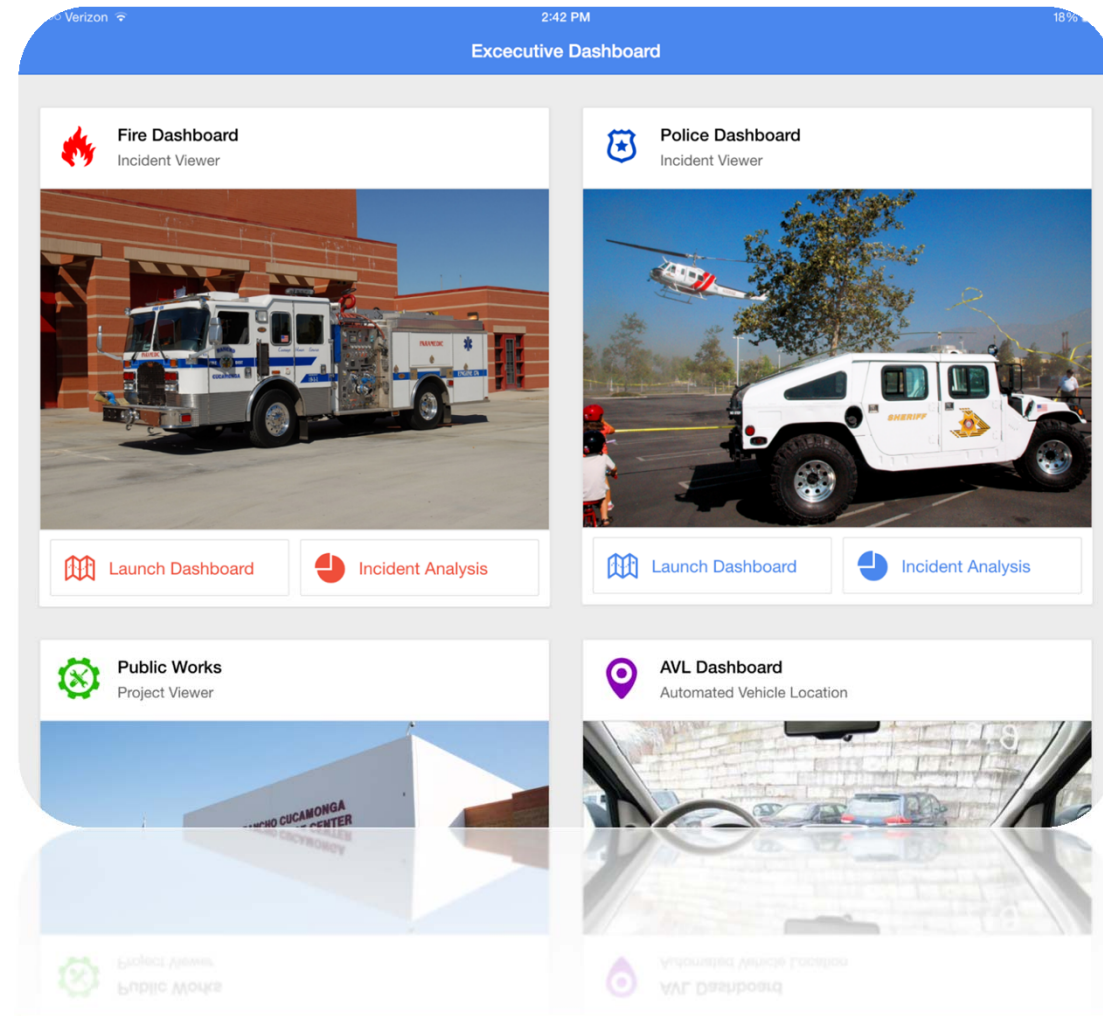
Verizon
2:42 PM
18%
Excecutive Dashboard

Fire Dashboard
Incident Viewer

PARAMEDIC
ENGINE 174

Launch Dashboard
Incident Analysis

Police Dashboard
Incident Viewer

SHERIFF

Launch Dashboard
Incident Analysis

Public Works
Project Viewer

RANCHO CUCAMONGA
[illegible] CENTER

AVL Dashboard
Automated Vehicle Location